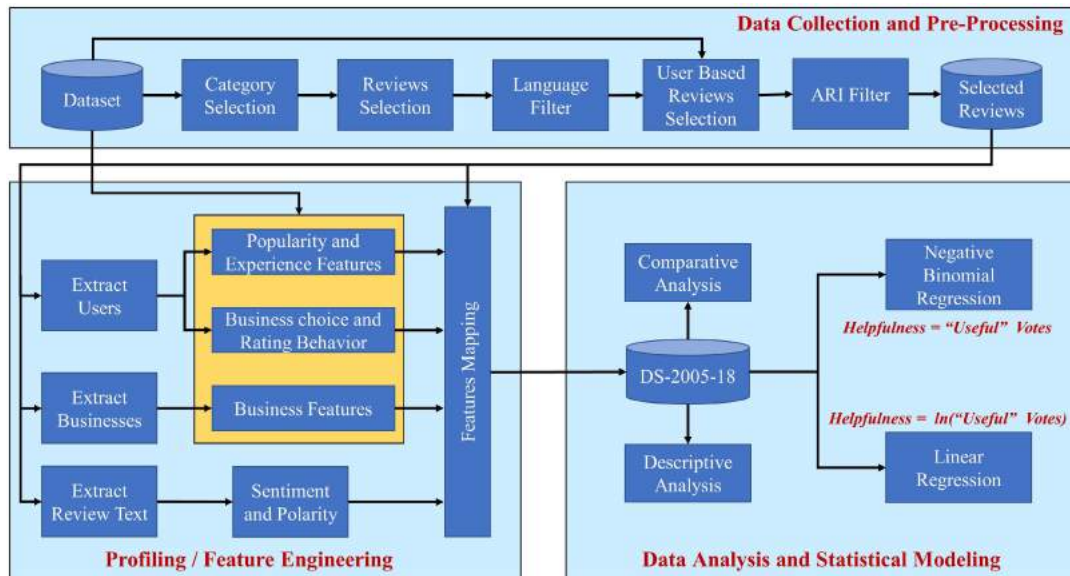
Data Collection and Pre-Processing

Dataset

Category Selection

Reviews Selection

Language Filter

User Based Reviews Selection

ARI Filter

Selected Reviews

Extract Users

Popularity and Experience Features

Business choice and Rating Behavior

Extract Businesses

Business Features

Extract Review Text

Sentiment and Polarity

Features Mapping

Profiling / Feature Engineering

Comparative Analysis

DS-2005-18

Descriptive Analysis

Negative Binomial Regression

Helpfulness = "Useful" Votes

Helpfulness = ln("Useful" Votes)

Linear Regression

Data Analysis and Statistical Modeling